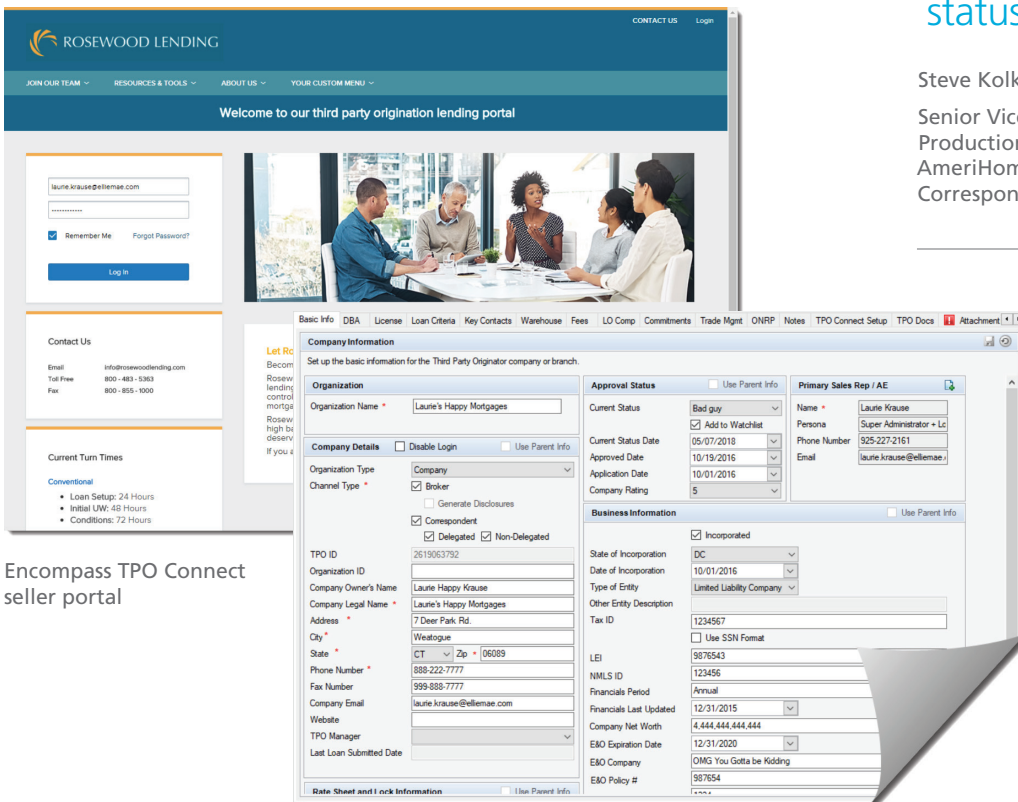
CONTACT US Login

ROSEWOOD LENDING

JOIN OUR TEAM RESOURCES & TOOLS ABOUT US YOUR CUSTOM MENU

Welcome to our third party origination lending portal

laurie.krause@elliemae.com

••••••••••••

Remember Me Forgot Password?

Log In

Contact Us

| | |
|---|---|
| Email | info@rosewoodlending.com |
| Toll Free | 800 - 483 - 5363 |
| Fax | 800 - 855 - 1000 |

Current Turn Times

Conventional
• Loan Setup: 24 Hours
• Initial UW: 48 Hours
• Conditions: 72 Hours

Let Ro
Becom
Rosew
lendin
contro
mortga
Rosew
high ba
deserv
If you a

Encompass TPO Connect seller portal

status

Steve Kolk

Senior Vic
Productio
AmeriHom
Correspon

Basic Info DBA License Loan Criteria Key Contacts Warehouse Fees LO Comp Commitments Trade Mgmt ONRP Notes TPO Connect Setup TPO Docs Attachment

Company Information

Set up the basic information for the Third Party Originator company or branch.

Organization

Organization Name * Laurie's Happy Mortgages

Company Details Disable Login Use Parent Info

Organization Type Company
Channel Type * Broker
Generate Disclosures
Correspondent
Delegated Non-Delegated

TPO ID 2619063792
Organization ID
Company Owner's Name Laurie Happy Krause
Company Legal Name * Laurie's Happy Mortgages
Address * 7 Deer Park Rd.
City * Weatogue
State * CT Zip * 06089
Phone Number * 888-222-7777
Fax Number 999-888-7777
Company Email laurie.krause@elliemae.com
Website
TPO Manager
Last Loan Submitted Date

Rate Sheet and Lock Information Use Parent Info

Approval Status Use Parent Info

Current Status Bad guy
Add to Watchlist
Current Status Date 05/07/2018
Approved Date 10/19/2016
Application Date 10/01/2016
Company Rating 5

Primary Sales Rep / AE

Name * Laurie Krause
Persona Super Administrator + Lo
Phone Number 925-227-2161
Email laurie.krause@elliemae.

Business Information Use Parent Info

Incorporated
State of Incorporation DC
Date of Incorporation 10/01/2016
Type of Entity Limited Liability Company
Other Entity Description
Tax ID 1234567
Use SSN Format
LEI 9876543
NMLS ID 123456
Financials Period Annual
Financials Last Updated 12/31/2015
Company Net Worth 4,444,444,444,444
E&O Expiration Date 12/31/2020
E&O Company OMG You Gotta be Kidding
E&O Policy # 987654